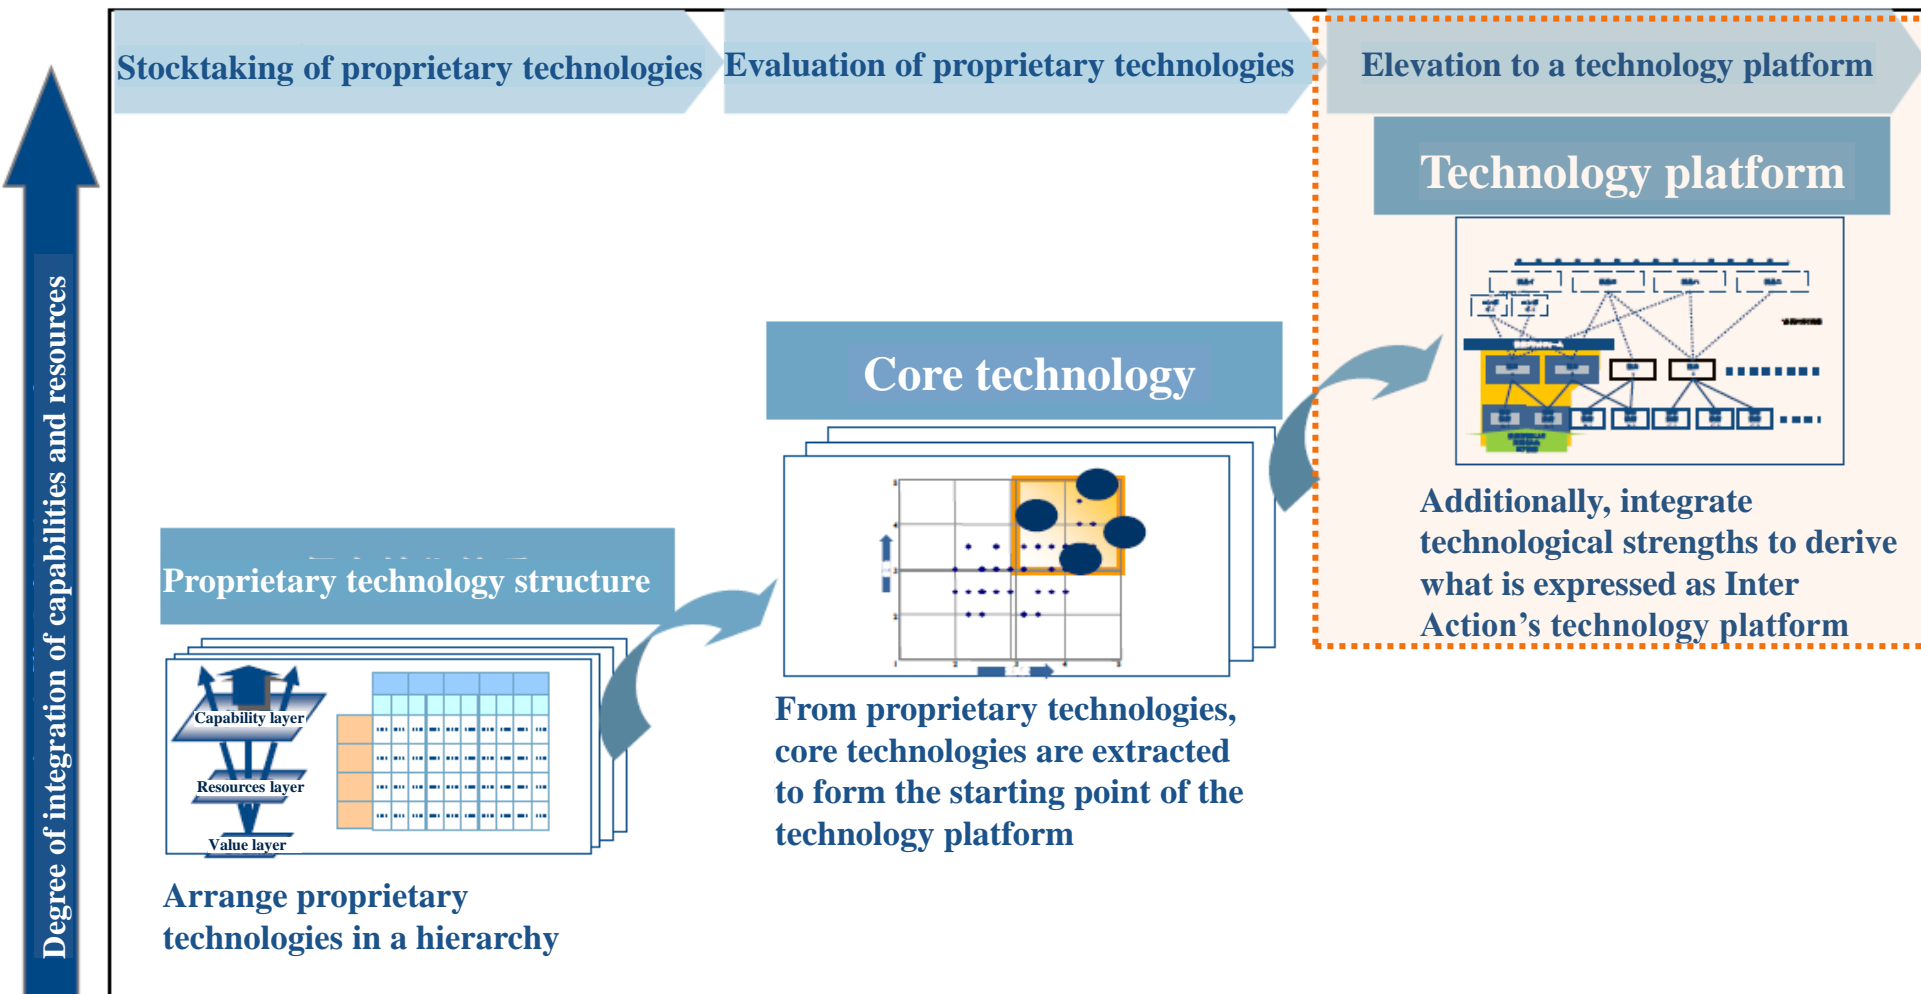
Stocktaking of proprietary technologies

Evaluation of proprietary technologies

Elevation to a technology platform

Degree of integration of capabilities and resources

Technology platform

Additionally, integrate technological strengths to derive what is expressed as Inter Action’s technology platform

Core technology

From proprietary technologies, core technologies are extracted to form the starting point of the technology platform

Proprietary technology structure

Capability layer

Resources layer

Value layer

Arrange proprietary technologies in a hierarchy